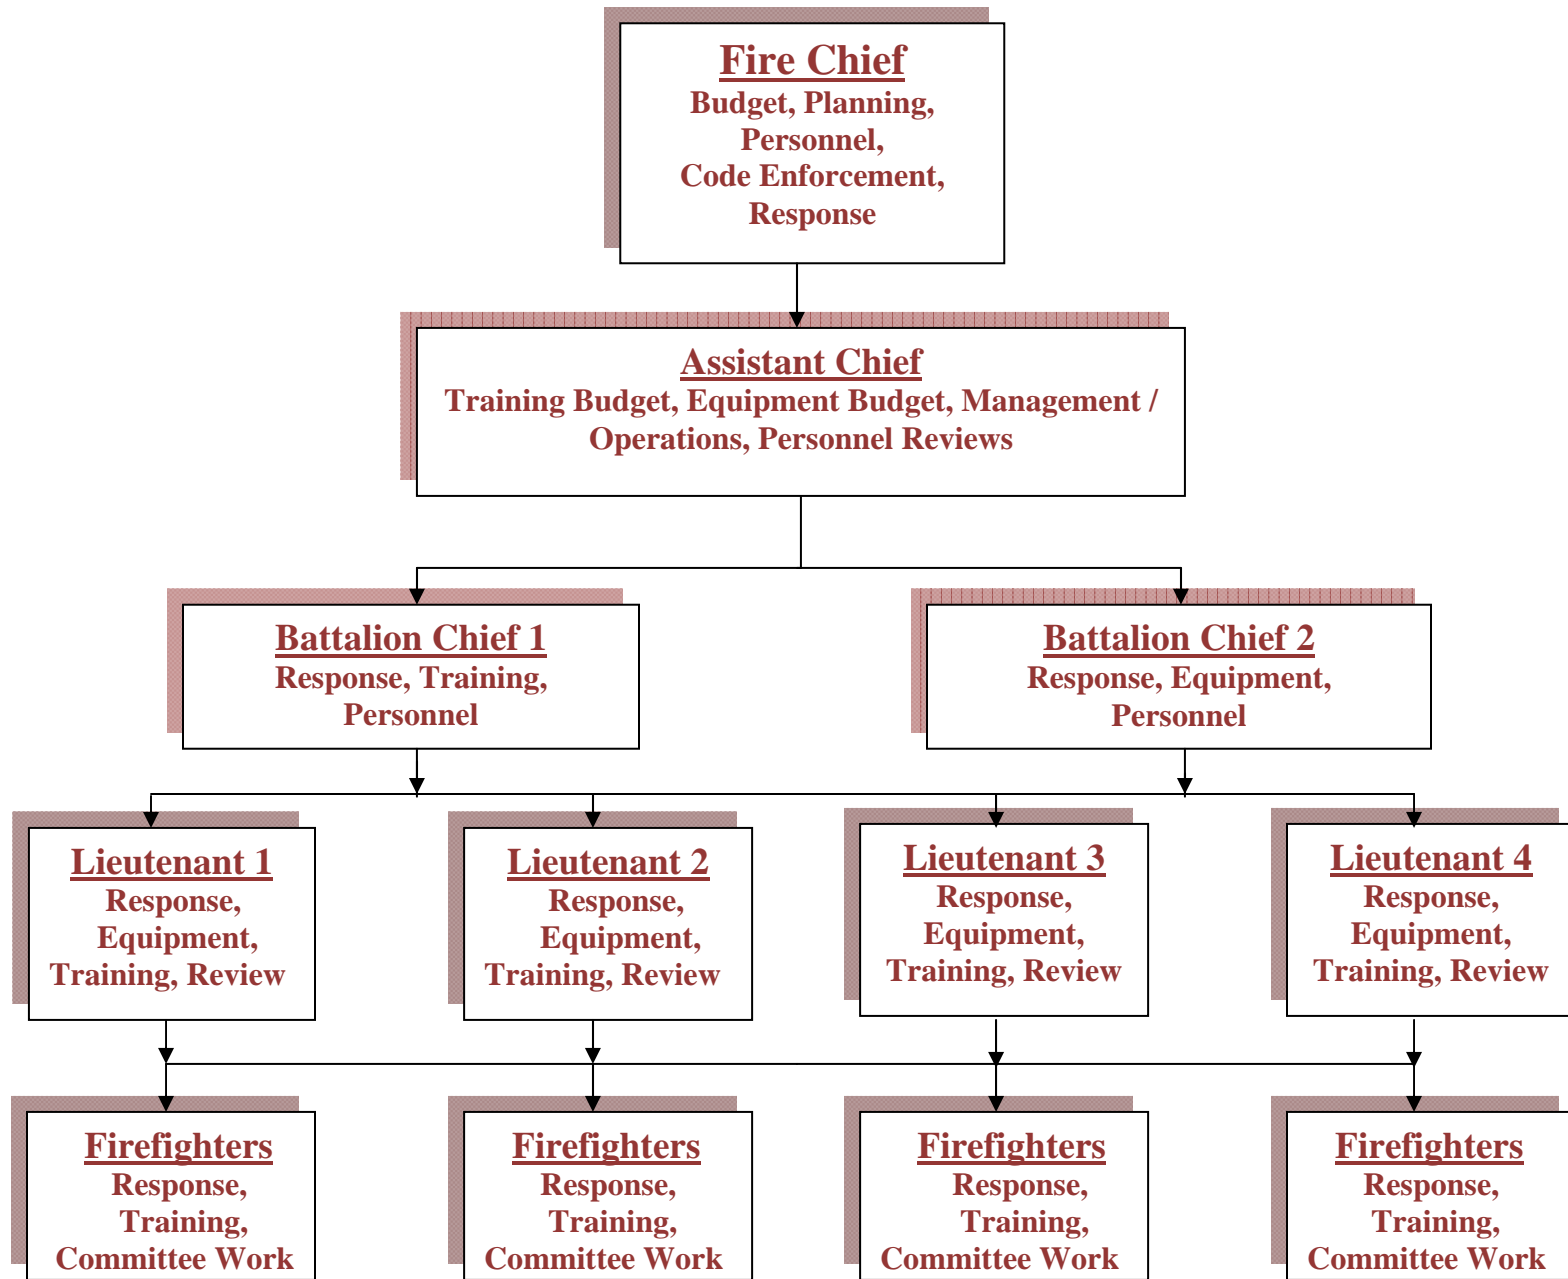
Fire Chief
Budget, Planning, Personnel, Code Enforcement, Response

Assistant Chief
Training Budget, Equipment Budget, Management / Operations, Personnel Reviews

Battalion Chief 1
Response, Training, Personnel

Battalion Chief 2
Response, Equipment, Personnel

Lieutenant 1
Response, Equipment, Training, Review

Lieutenant 2
Response, Equipment, Training, Review

Lieutenant 3
Response, Equipment, Training, Review

Lieutenant 4
Response, Equipment, Training, Review

Firefighters
Response, Training, Committee Work

Firefighters
Response, Training, Committee Work

Firefighters
Response, Training, Committee Work

Firefighters
Response, Training, Committee Work